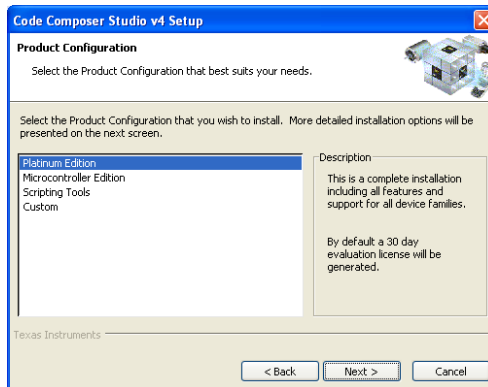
Code Composer Studio v4 Setup

Product Configuration

Select the Product Configuration that best suits your needs.

Select the Product Configuration that you wish to install. More detailed installation options will be presented on the next screen.

Platinum Edition
Microcontroller Edition
Scripting Tools
Custom

Description

This is a complete installation including all features and support for all device families.

By default a 30 day evaluation license will be generated.

Texas Instruments

< Back

Next >

Cancel